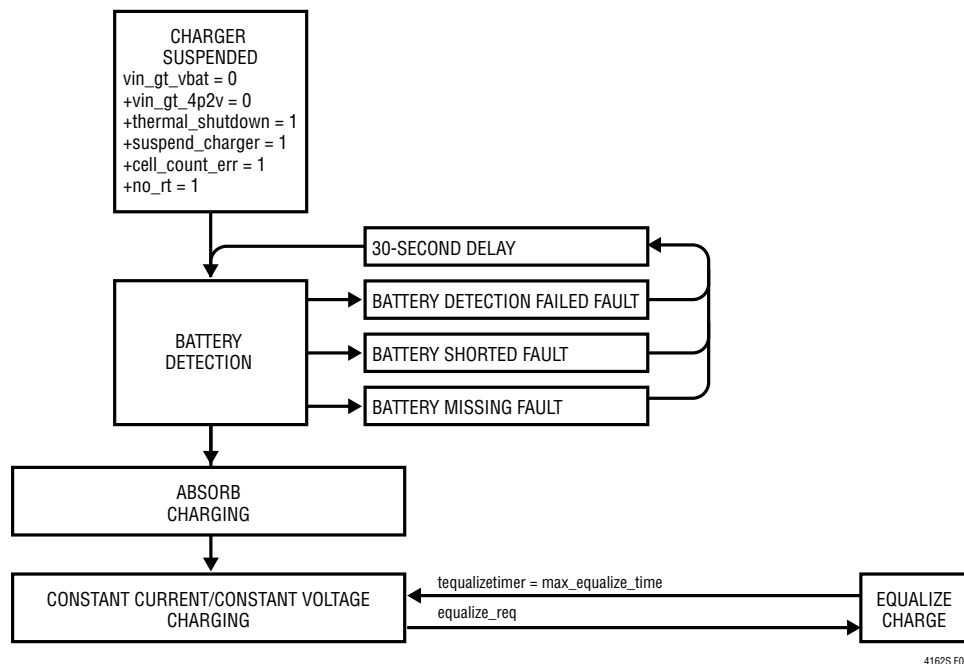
CHARGER SUSPENDED
vin_gt_vbat = 0
+vin_gt_4p2v = 0
+thermal_shutdown = 1
+suspend_charger = 1
+cell_count_err = 1
+no_rt = 1

30-SECOND DELAY

BATTERY DETECTION

BATTERY DETECTION FAILED FAULT

BATTERY SHORTED FAULT

BATTERY MISSING FAULT

ABSORB CHARGING

CONSTANT CURRENT/CONSTANT VOLTAGE CHARGING

tequalizetimer = max_equalize_time

equalize_req

EQUALIZE CHARGE

4162S F0